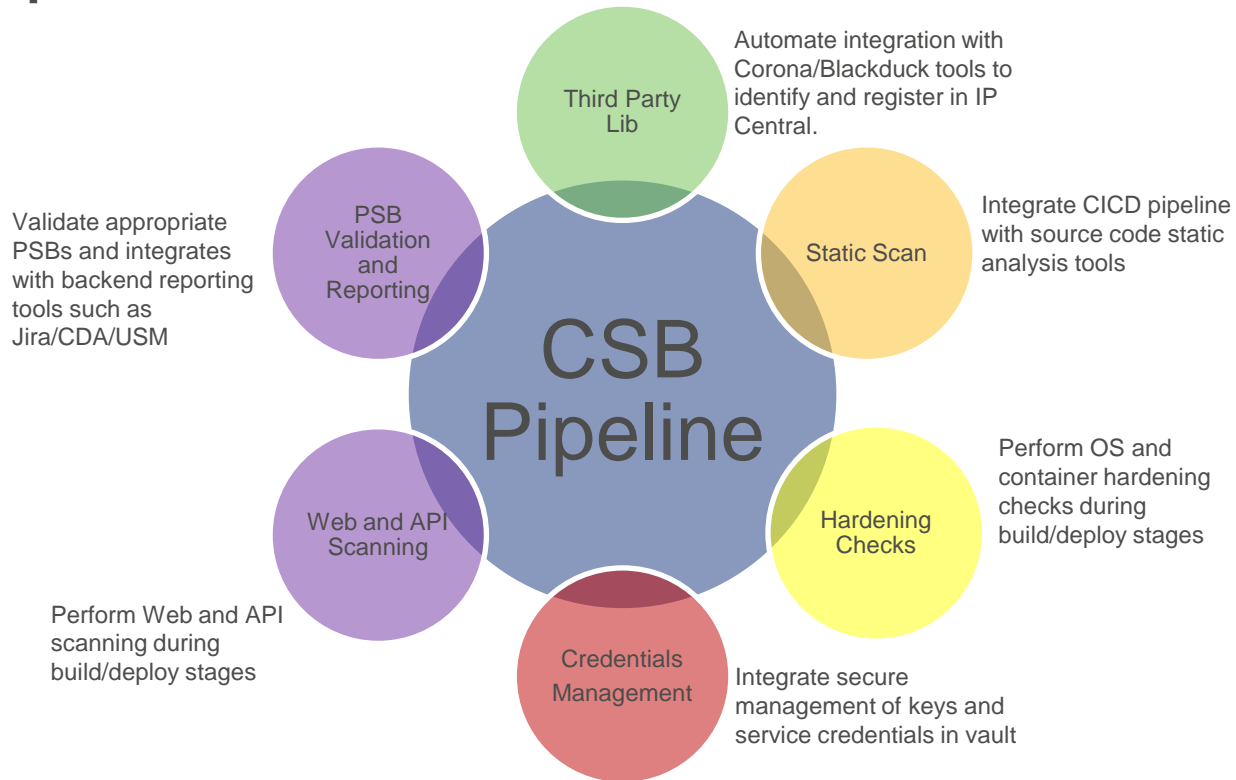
Third Party Lib

Automate integration with Corona/Blackduck tools to identify and register in IP Central.

PSB Validation and Reporting

Validate appropriate PSBs and integrates with backend reporting tools such as Jira/CDA/USM

Static Scan

Integrate CICD pipeline with source code static analysis tools

CSB Pipeline

Perform OS and container hardening checks during build/deploy stages

Hardening Checks

Web and API Scanning

Perform Web and API scanning during build/deploy stages

Credentials Management

Integrate secure management of keys and service credentials in vault